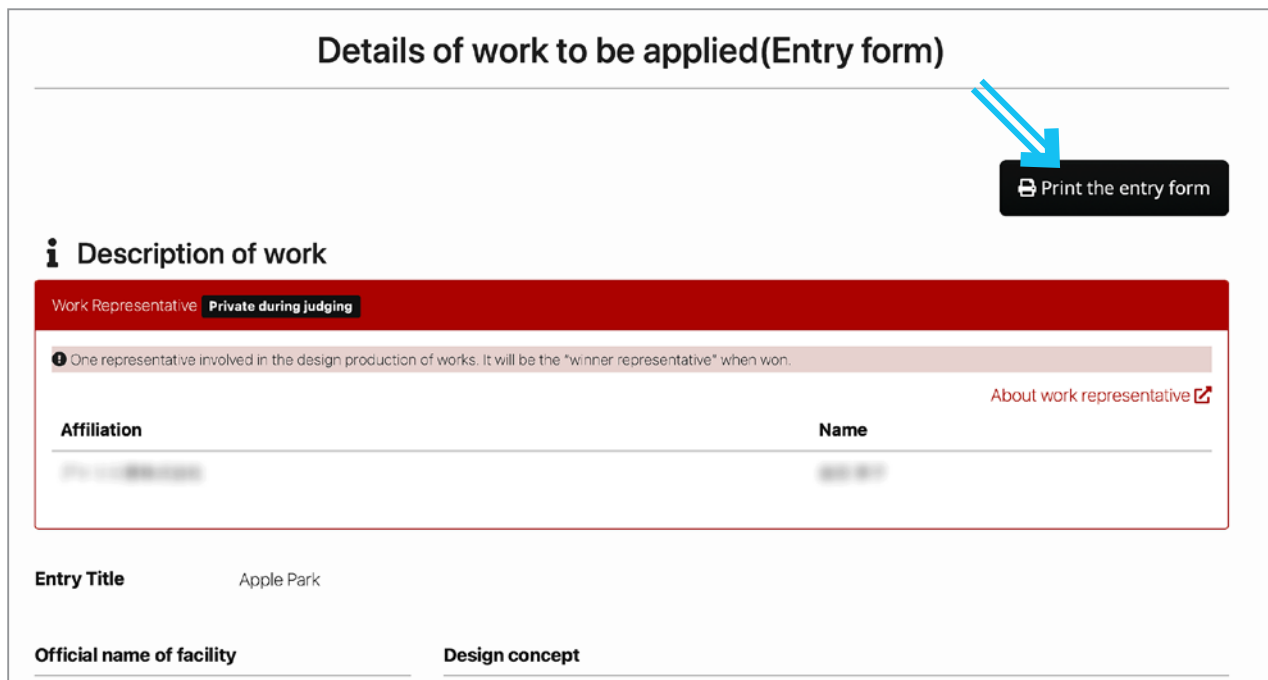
Details of work to be applied(Entry form)

Print the entry form

Description of work

Work Representative Private during judging

One representative involved in the design production of works. It will be the "winner representative" when won.

About work representative

| Affiliation | Name |
|---|---|
| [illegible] | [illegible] |

Entry Title Apple Park

Official name of facility

Design concept